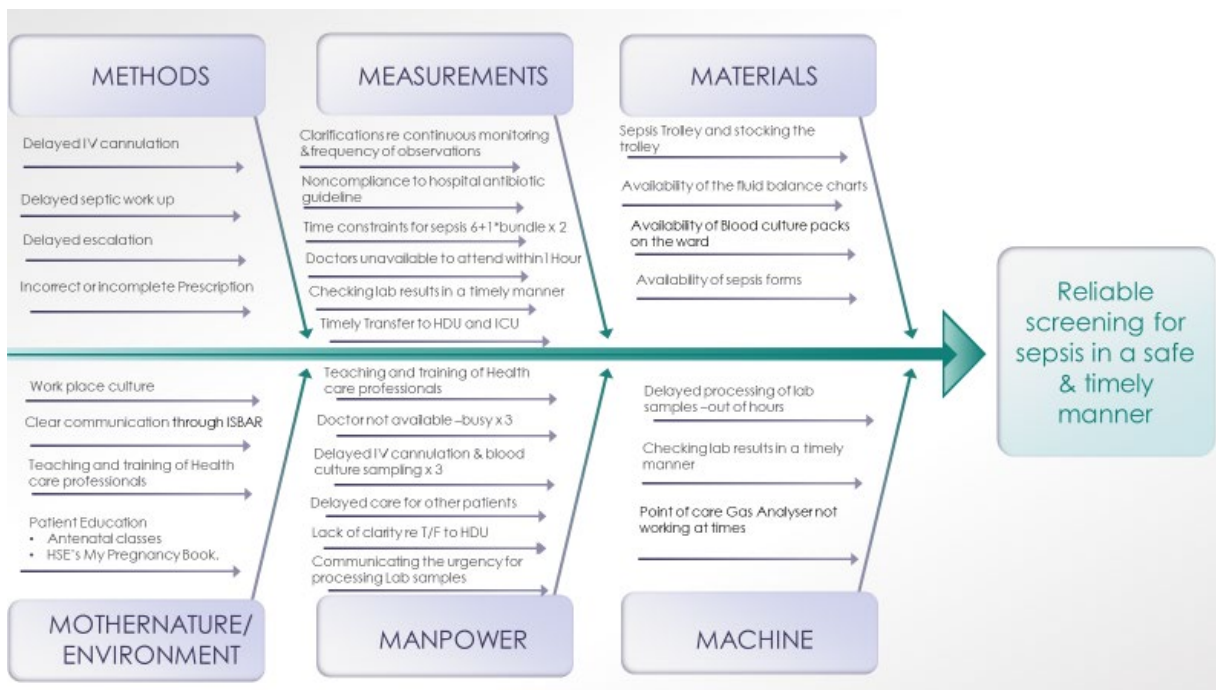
METHODS

Delayed IV cannulation

Delayed septic work up

Delayed escalation

Incorrect or incomplete Prescription

MEASUREMENTS

Clarifications re continuous monitoring & frequency of observations

Noncompliance to hospital antibiotic guideline

Time constraints for sepsis 6+1\*bundle x 2

Doctors unavailable to attend within 1 Hour

Checking lab results in a timely manner

Timely Transfer to HDU and ICU

MATERIALS

Sepsis Trolley and stocking the trolley

Availability of the fluid balance charts

Availability of Blood culture packs on the ward

Availability of sepsis forms

Reliable screening for sepsis in a safe & timely manner

Work place culture

Clear communication through ISBAR

Teaching and training of Health care professionals

Patient Education
• Antenatal classes
• HSE's My Pregnancy Book.

MOTHERNATURE/ ENVIRONMENT

Teaching and training of Health care professionals

Doctor not available –busy x 3

Delayed IV cannulation & blood culture sampling x 3

Delayed care for other patients

Lack of clarity re T/F to HDU

Communicating the urgency for processing Lab samples

MANPOWER

Delayed processing of lab samples –out of hours

Checking lab results in a timely manner

Point of care Gas Analyser not working at times

MACHINE